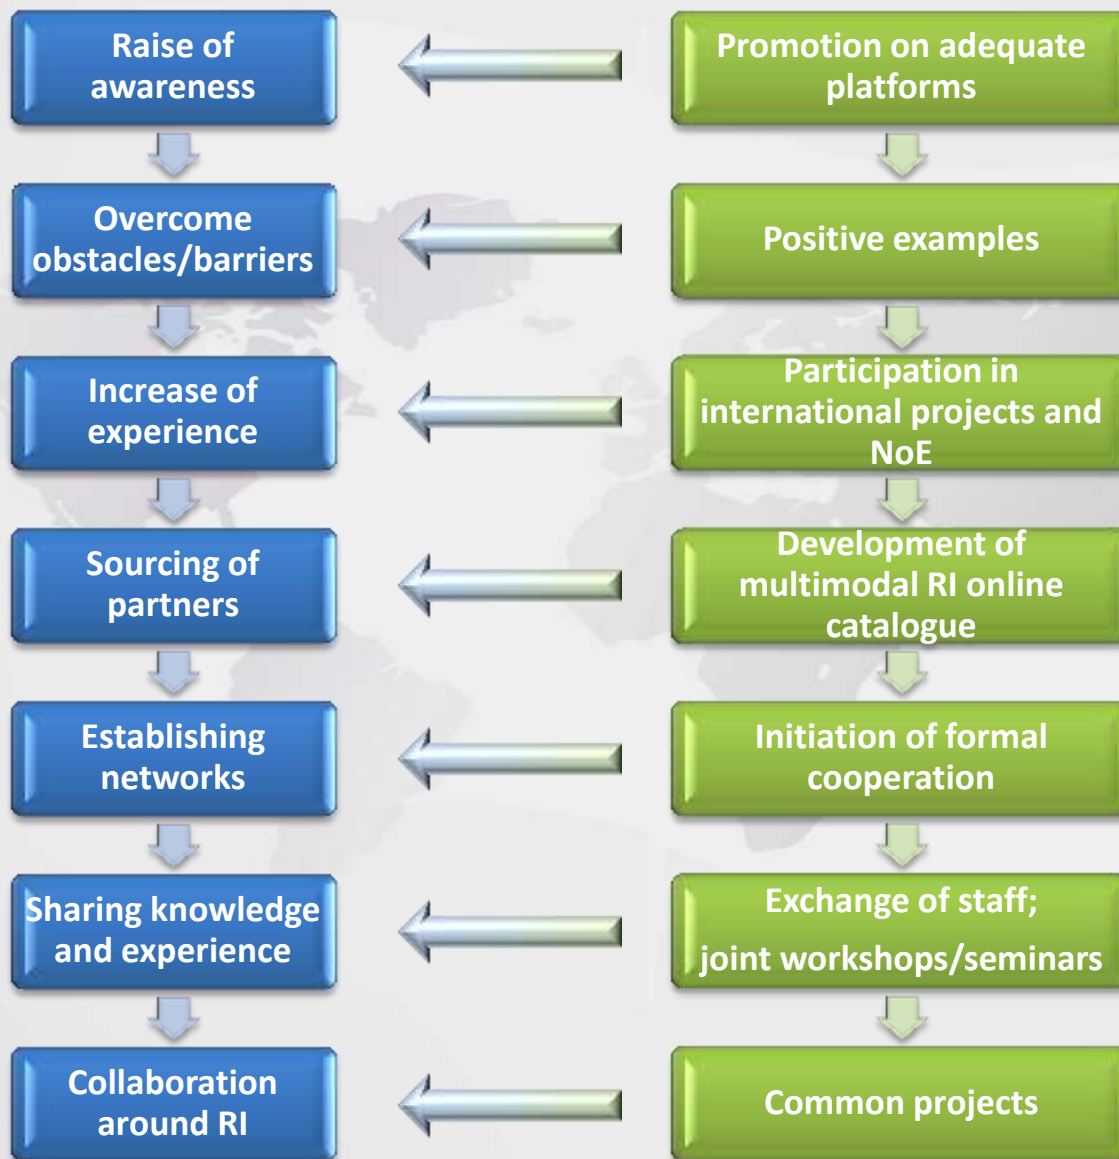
Raise of awareness

Promotion on adequate platforms

Overcome obstacles/barriers

Positive examples

Increase of experience

Participation in international projects and NoE

Sourcing of partners

Development of multimodal RI online catalogue

Establishing networks

Initiation of formal cooperation

Sharing knowledge and experience

Exchange of staff;

joint workshops/seminars

Collaboration around RI

Common projects